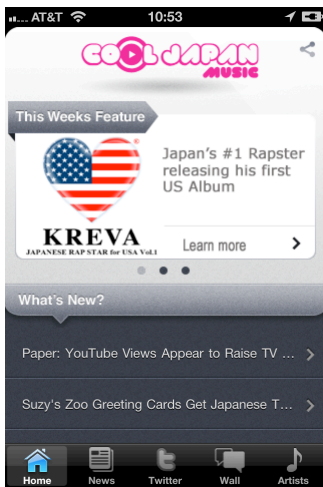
AT&T 10:53

COOL JAPAN MUSIC

This Weeks Feature

KREVA
JAPANESE RAP STAR for USA Vol.1

Japan's #1 Rapster releasing his first US Album

Learn more

What's New?

Paper: YouTube Views Appear to Raise TV ...

Suzy's Zoo Greeting Cards Get Japanese T...

Home News Twitter Wall Artists